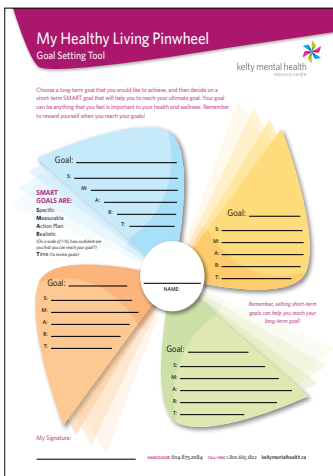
My Healthy Living Pinwheel
Goal Setting Tool

kelty mental health
resource centre

Choose a long-term goal that you would like to achieve, and then decide on a short-term SMART goal that will help you to reach your ultimate goal. Your goal can be anything that you feel is important to your health and wellness. Remember to reward yourself when you reach your goals!

Goal:
S:
M:
A:
R:
T:

SMART GOALS ARE:
Specific
Measurable
Action Plan
Realistic
(On a scale of 1-10, how confident are you that you can reach your goal?)
Time (to review goals)

Goal:
S:
M:
A:
R:
T:

NAME:

Goal:
S:
M:
A:
R:
T:

Remember, setting short-term goals can help you reach your long-term goal!

Goal:
S:
M:
A:
R:
T:

My Signature:

VANCOUVER 604.875.2084 TOLL-FREE 1.800.665.1822 keltymentalhealth.ca